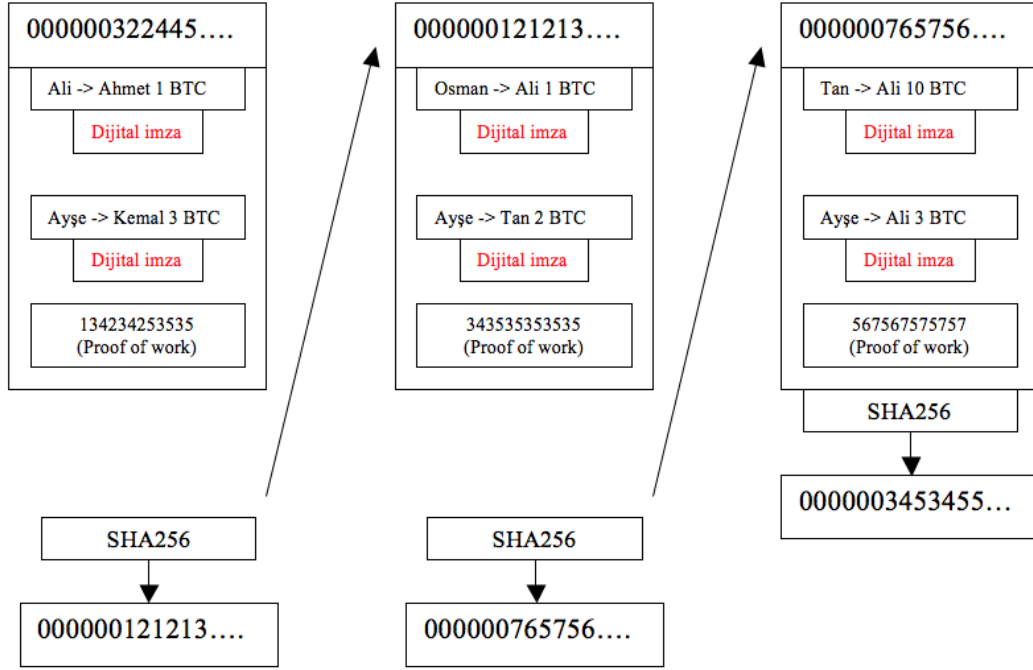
000000322445….

Ali -> Ahmet 1 BTC

Dijital imza

Ayşe -> Kemal 3 BTC

Dijital imza

134234253535
(Proof of work)

SHA256

000000121213….

000000121213….

Osman -> Ali 1 BTC

Dijital imza

Ayşe -> Tan 2 BTC

Dijital imza

343535353535
(Proof of work)

SHA256

000000765756….

000000765756….

Tan -> Ali 10 BTC

Dijital imza

Ayşe -> Ali 3 BTC

Dijital imza

567567575757
(Proof of work)

SHA256

0000003453455…